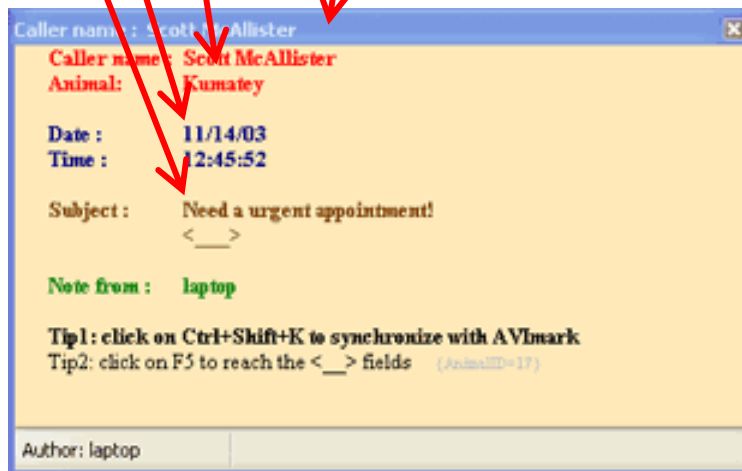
Caller name : Scott McAllister

Caller name : Scott McAllister
Animal: Kumatey

Date : 11/14/03
Time : 12:45:52

Subject : Need a urgent appointment!
<___>

Note from : laptop

Tip1: click on Ctrl+Shift+K to synchronize with AVImark
Tip2: click on F5 to reach the <___> fields (AnimalID=17)

Author: laptop